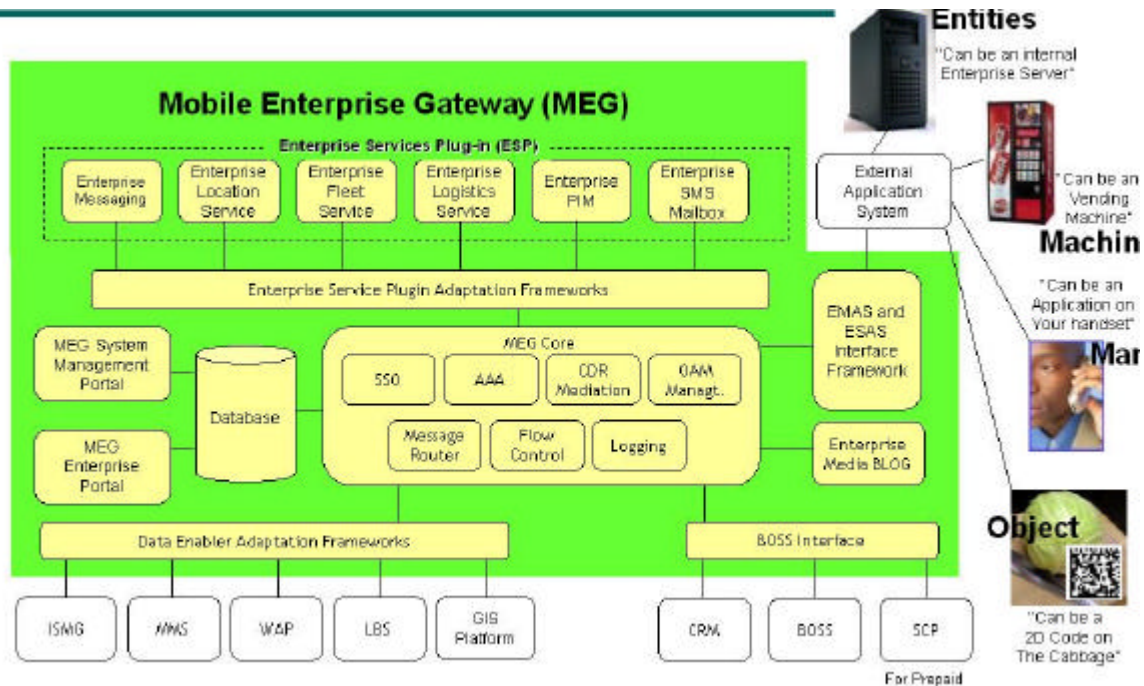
Entities
"Can be an internal Enterprise Server"

Mobile Enterprise Gateway (MEG)

Enterprise Services Plug-in (ESP)

Enterprise Messaging

Enterprise Location Service

Enterprise Fleet Service

Enterprise Logistics Service

Enterprise PIM

Enterprise SMS Mailbox

External Application System

"Can be an Vending Machine"

Machin

Enterprise Service Plugin Adaptation Frameworks

"Can be an Application on Your handset"

Man

MEG System Management Portal

Database

MEG Core

SSO

AAA

CDR Mediation

OAM Managt.

EMAS and ESAS Interface Framework

Message Router

Flow Control

Logging

MEG Enterprise Portal

Enterprise Media BLOG

Object

Data Enabler Adaptation Frameworks

BOSS Interface

ISMG

MMS

WAP

LBS

GIS Platform

CRM

BOSS

SCP

For Prepaid

"Can be a 2D Code on The Cabbage"